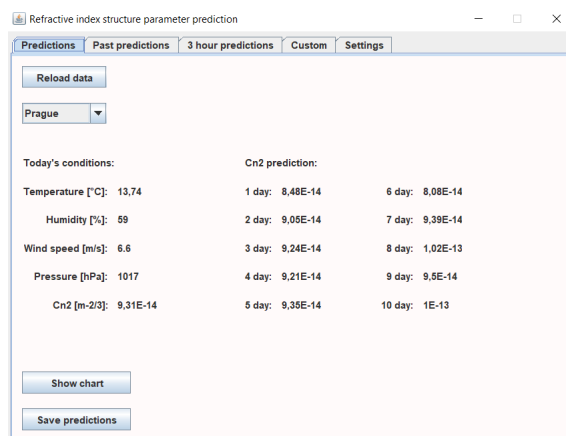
Refractive index structure parameter prediction

Predictions | Past predictions | 3 hour predictions | Custom | Settings

Reload data

Prague

Today's conditions:

Temperature [°C]: 13,74

Humidity [%]: 59

Wind speed [m/s]: 6.6

Pressure [hPa]: 1017

Cn2 [m-2/3]: 9,31E-14

Cn2 prediction:

1 day: 8,48E-14

2 day: 9,05E-14

3 day: 9,24E-14

4 day: 9,21E-14

5 day: 9,35E-14

6 day: 8,08E-14

7 day: 9,39E-14

8 day: 1,02E-13

9 day: 9,5E-14

10 day: 1E-13

Show chart

Save predictions